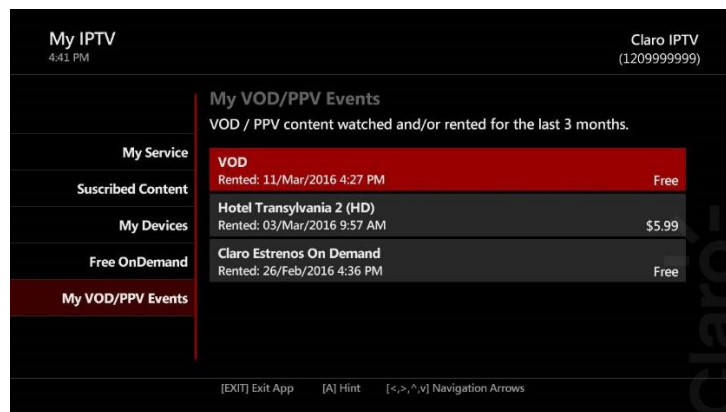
My IPTV
4:41 PM

Claro IPTV
(1209999999)

My Service
Suscribed Content
My Devices
Free OnDemand
My VOD/PPV Events

My VOD/PPV Events
VOD / PPV content watched and/or rented for the last 3 months.

VOD
Rented: 11/Mar/2016 4:27 PM
Free

Hotel Transylvania 2 (HD)
Rented: 03/Mar/2016 9:57 AM
$5.99

Claro Estrenos On Demand
Rented: 26/Feb/2016 4:36 PM
Free

claro

[EXIT] Exit App [A] Hint [<,>,^,v] Navigation Arrows